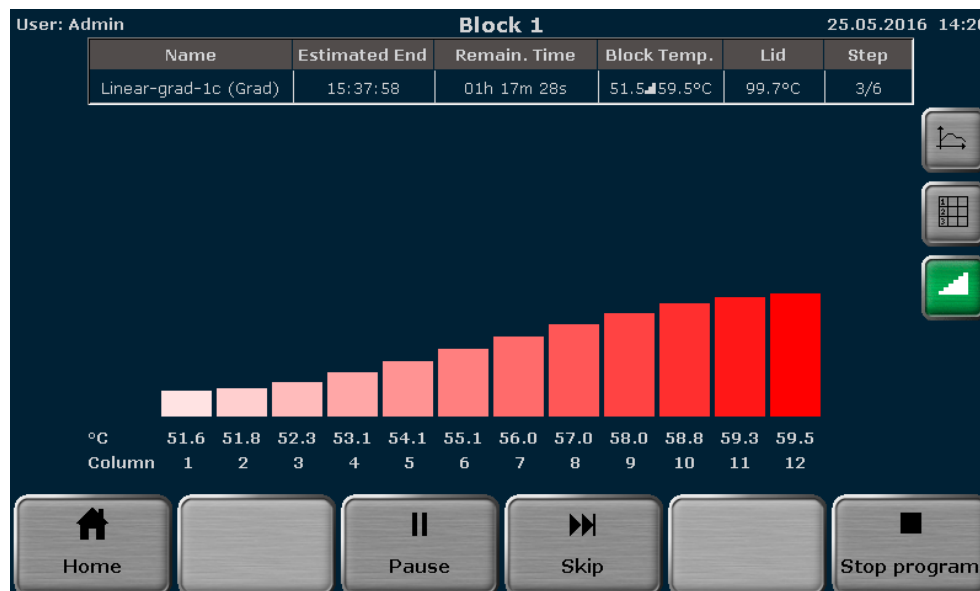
User: Admin Block 1 25.05.2016 14:2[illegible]

| Name | Estimated End | Remain. Time | Block Temp. | Lid | Step |
|---|---|---|---|---|---|
| Linear-grad-1c (Grad) | 15:37:58 | 01h 17m 28s | 51.5◢59.5°C | 99.7°C | 3/6 |

| °C | 51.6 | 51.8 | 52.3 | 53.1 | 54.1 | 55.1 | 56.0 | 57.0 | 58.0 | 58.8 | 59.3 | 59.5 |
|---|---|---|---|---|---|---|---|---|---|---|---|---|
| Column | 1 | 2 | 3 | 4 | 5 | 6 | 7 | 8 | 9 | 10 | 11 | 12 |

Home

Pause

Skip

Stop program